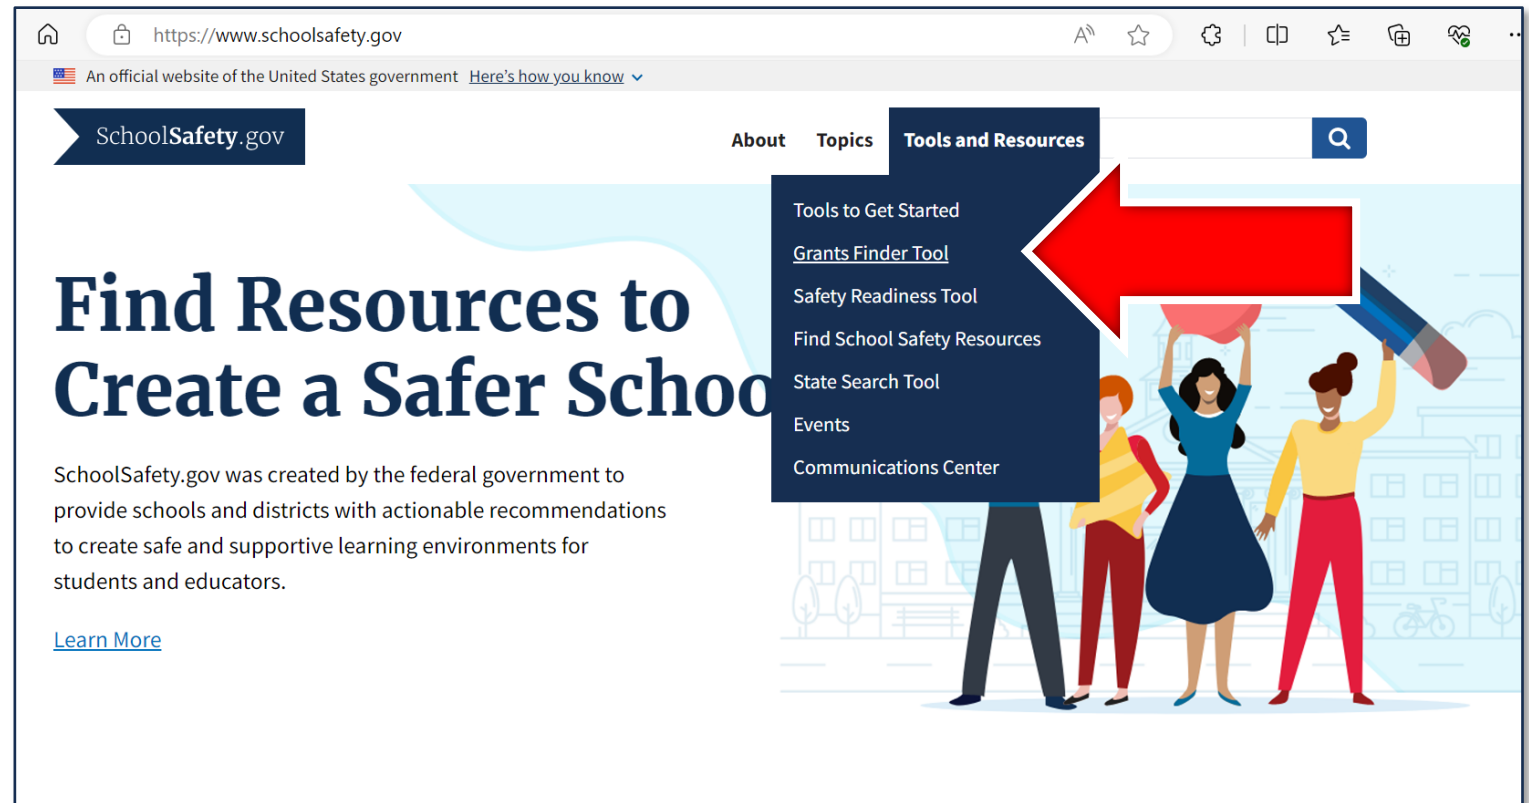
https://www.schoolsafety.gov

An official website of the United States government Here's how you know

SchoolSafety.gov

About Topics Tools and Resources

Tools to Get Started
Grants Finder Tool
Safety Readiness Tool
Find School Safety Resources
State Search Tool
Events
Communications Center

Find Resources to Create a Safer Schoo

SchoolSafety.gov was created by the federal government to provide schools and districts with actionable recommendations to create safe and supportive learning environments for students and educators.

Learn More